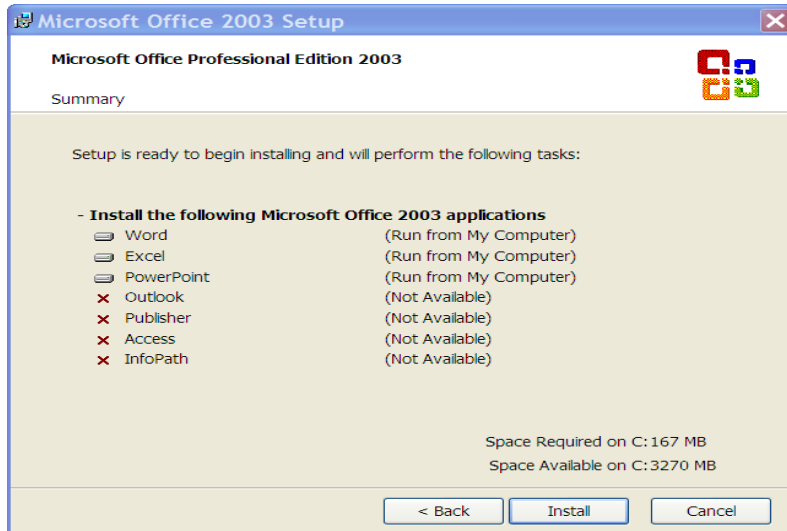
Microsoft Office 2003 Setup

Microsoft Office Professional Edition 2003

Summary

Setup is ready to begin installing and will perform the following tasks:

- Install the following Microsoft Office 2003 applications

| | |
|---|---|
| Word | (Run from My Computer) |
| Excel | (Run from My Computer) |
| PowerPoint | (Run from My Computer) |
| Outlook | (Not Available) |
| Publisher | (Not Available) |
| Access | (Not Available) |
| InfoPath | (Not Available) |

Space Required on C: 167 MB
Space Available on C: 3270 MB

< Back
Install
Cancel